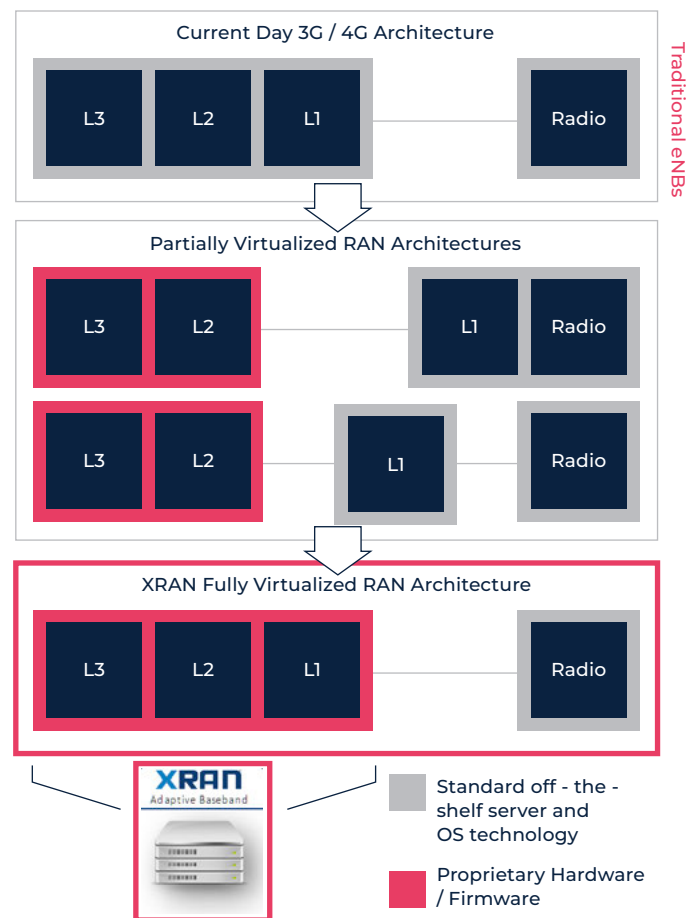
Current Day 3G / 4G Architecture

L3 L2 L1 Radio

Traditional eNBs

Partially Virtualized RAN Architectures

L3 L2 L1 Radio

L3 L2 L1 Radio

XRAN Fully Virtualized RAN Architecture

L3 L2 L1 Radio

XRAN
Adaptive Baseband

Standard off - the - shelf server and OS technology

Proprietary Hardware / Firmware